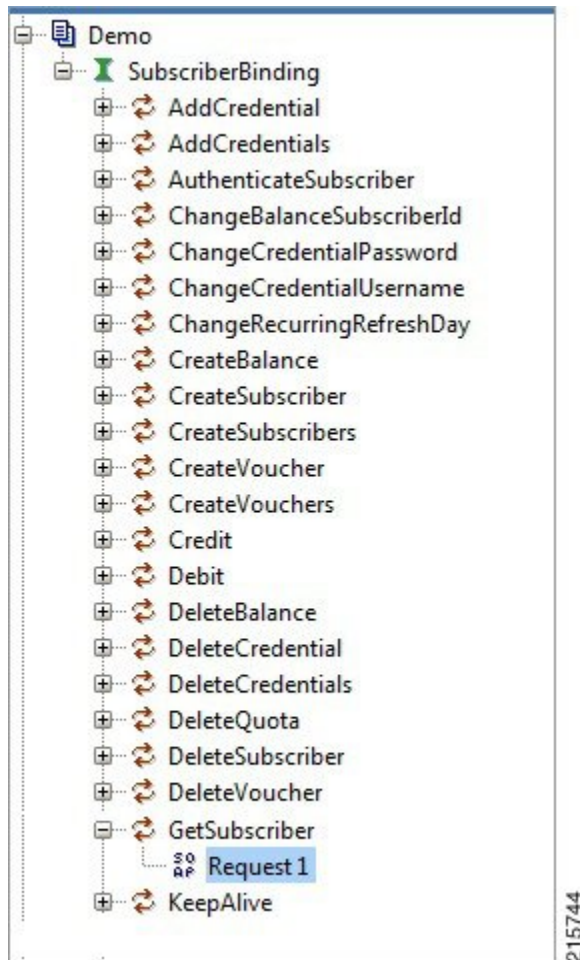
Demo
SubscriberBinding
AddCredential
AddCredentials
AuthenticateSubscriber
ChangeBalanceSubscriberId
ChangeCredentialPassword
ChangeCredentialUsername
ChangeRecurringRefreshDay
CreateBalance
CreateSubscriber
CreateSubscribers
CreateVoucher
CreateVouchers
Credit
Debit
DeleteBalance
DeleteCredential
DeleteCredentials
DeleteQuota
DeleteSubscriber
DeleteVoucher
GetSubscriber
SOAP Request 1
KeepAlive

215744